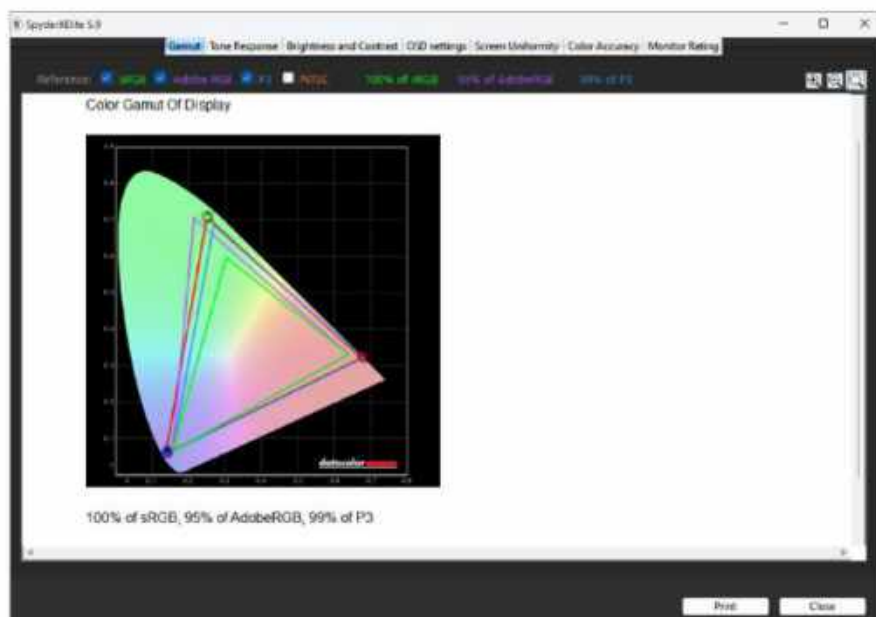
Spyder5Elite 5.9

Gamut | Tone Response | Brightness and Contrast | OSD settings | Screen Uniformity | Color Accuracy | Monitor Rating

Reference: sRGB AdobeRGB P3 NTSC 100% of sRGB 95% of AdobeRGB 99% of P3

Color Gamut Of Display

datacolor

100% of sRGB, 95% of AdobeRGB, 99% of P3

Print Close